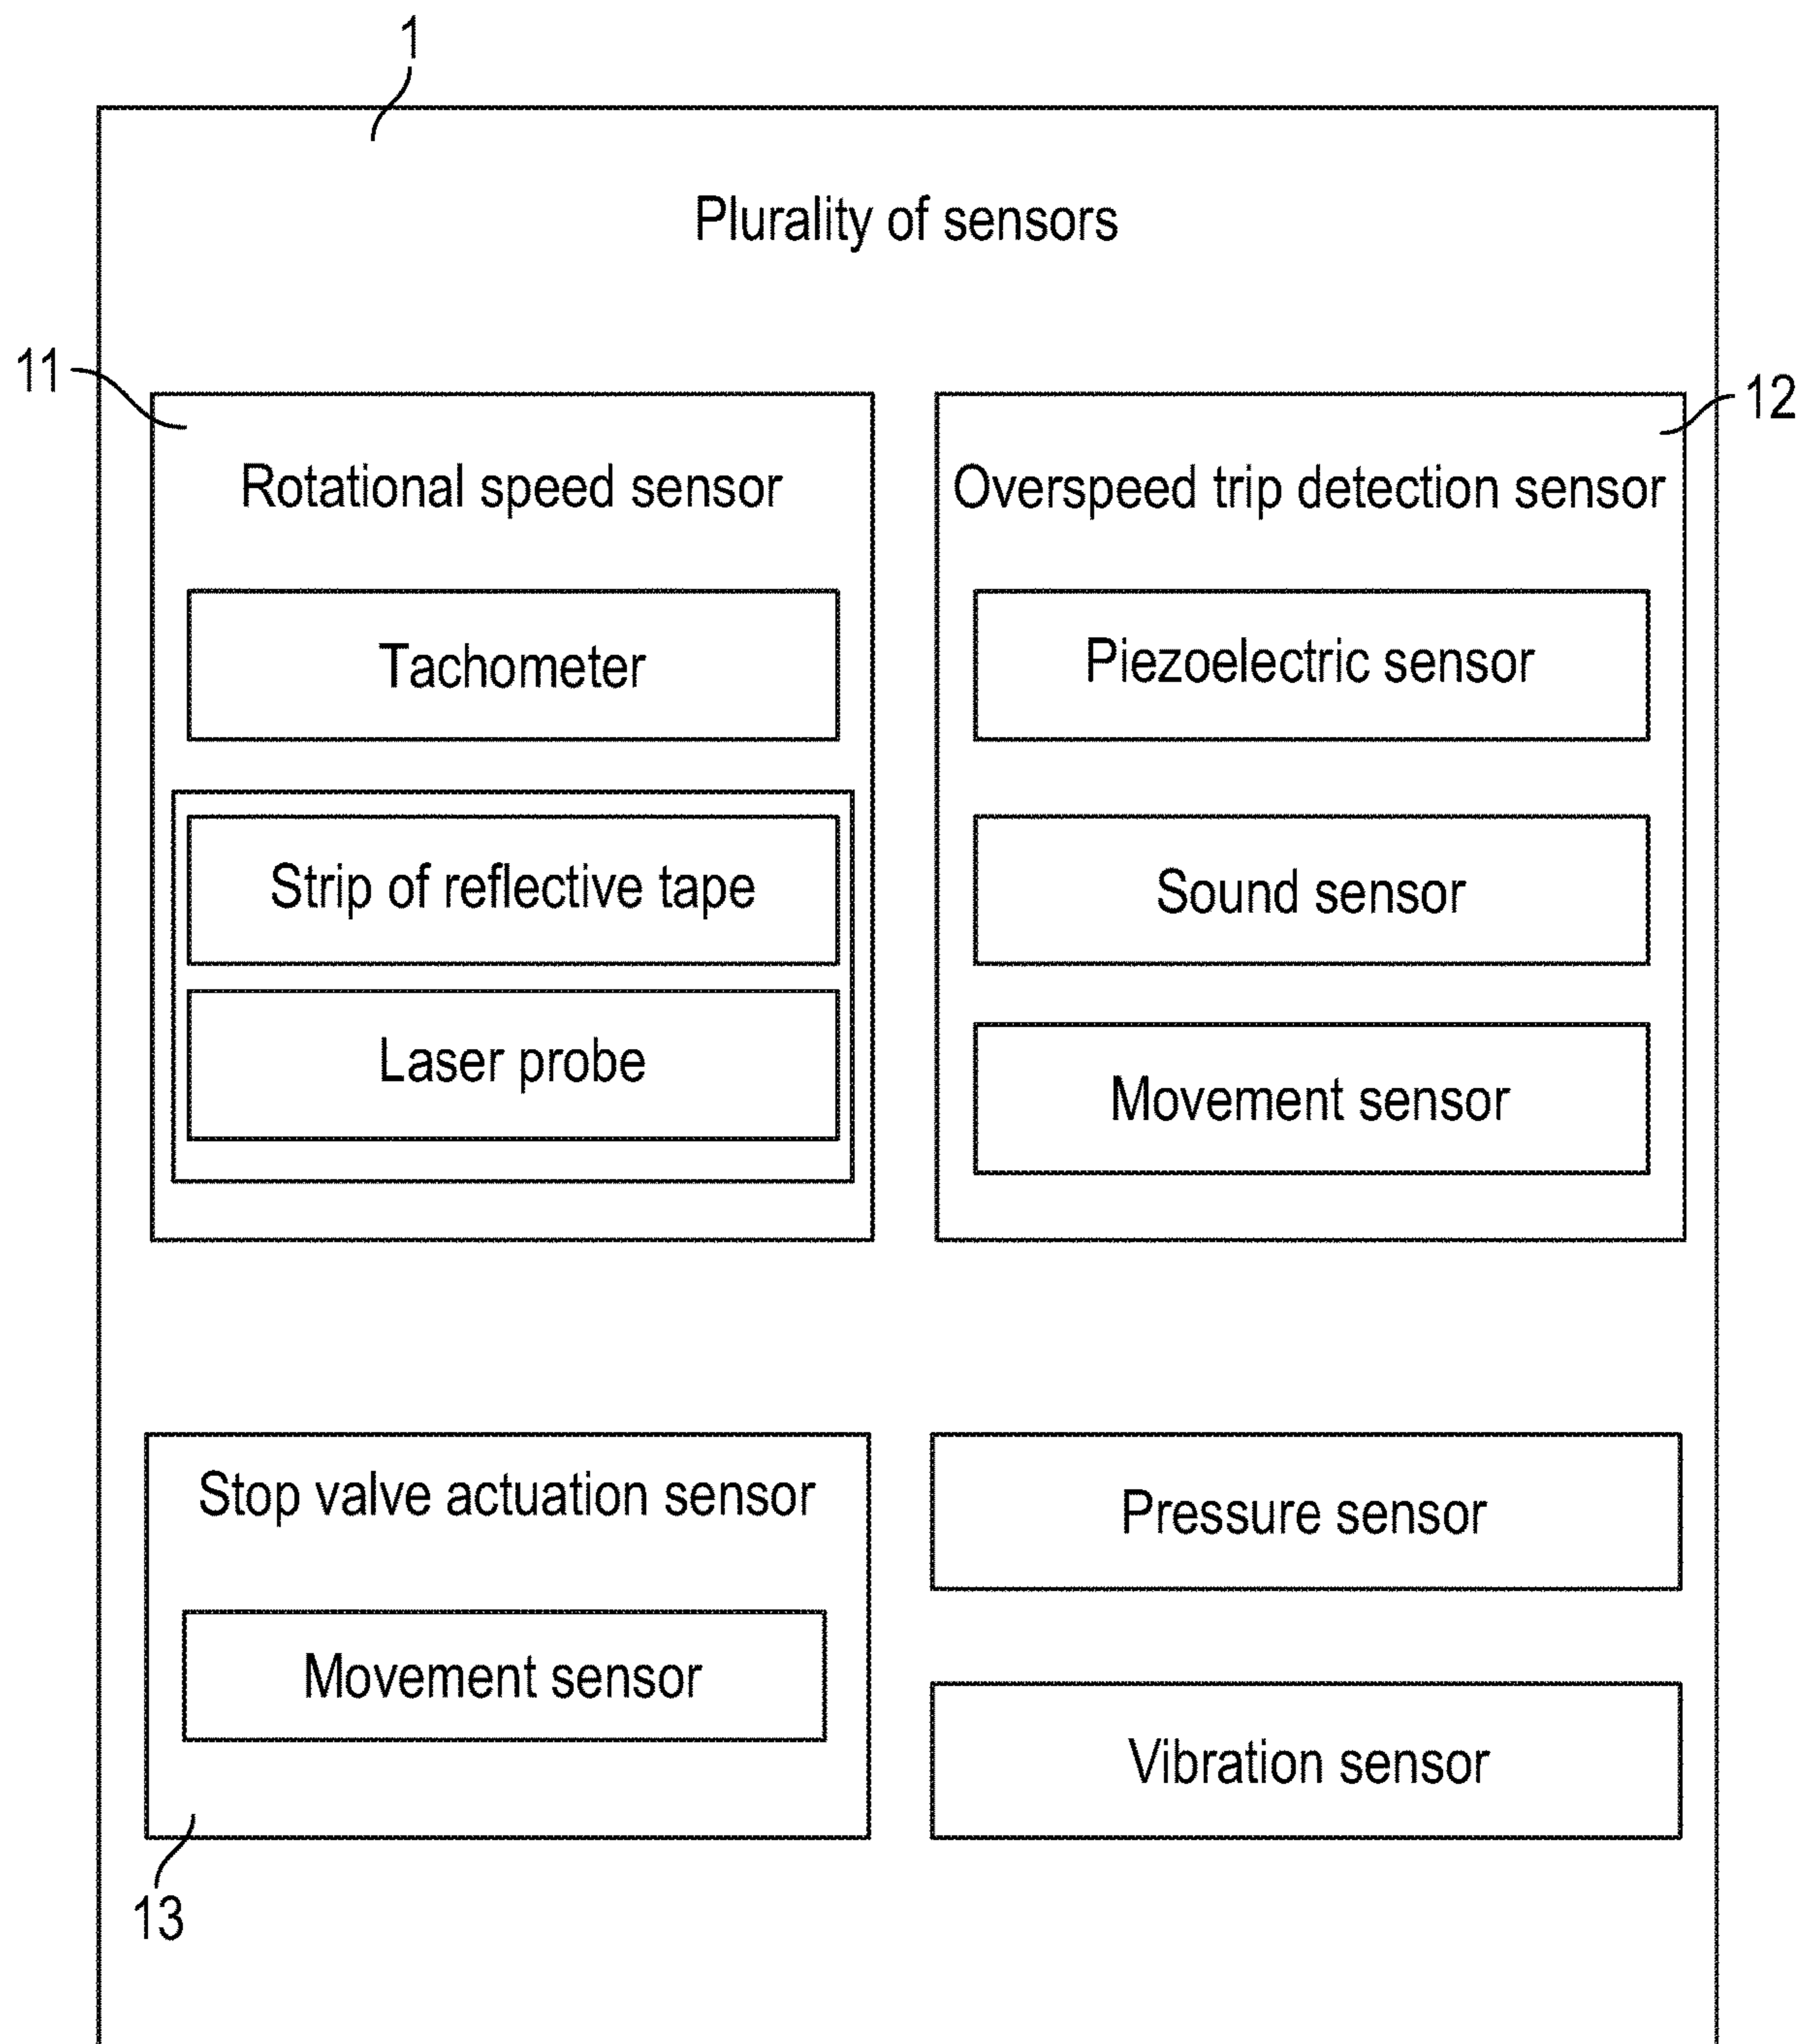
1

Plurality of sensors

11

Rotational speed sensor

Tachometer

Strip of reflective tape

Laser probe

12

Overspeed trip detection sensor

Piezoelectric sensor

Sound sensor

Movement sensor

Stop valve actuation sensor

Movement sensor

13

Pressure sensor

Vibration sensor